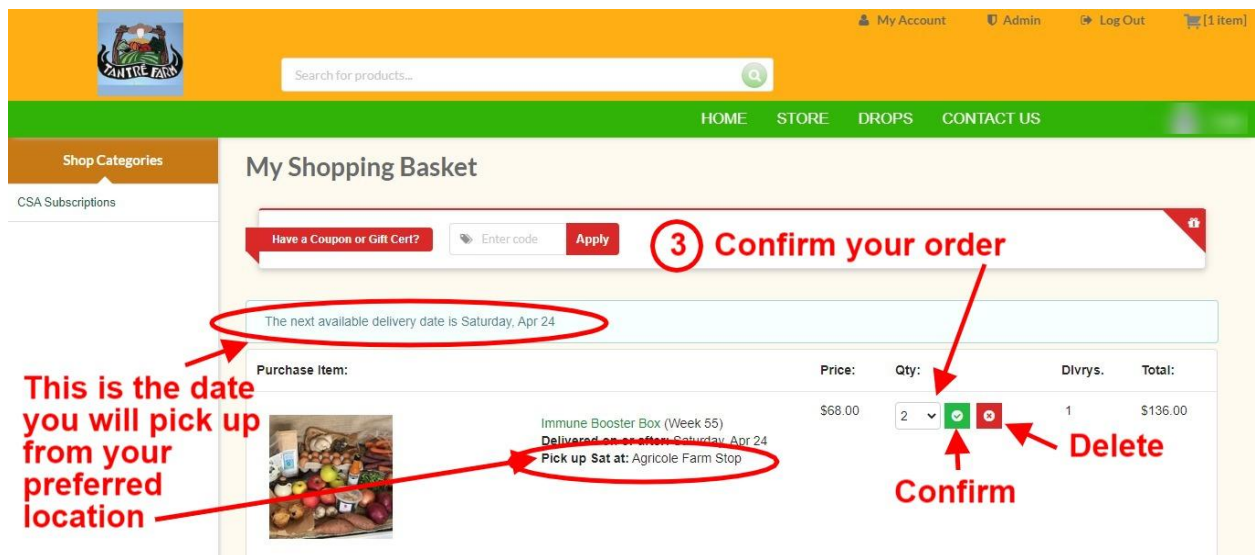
TANTRÉ FARM

Search for products...

My Account Admin Log Out [1 item]

HOME STORE DROPS CONTACT US

Shop Categories

CSA Subscriptions

My Shopping Basket

Have a Coupon or Gift Cert? Enter code Apply

3 Confirm your order

The next available delivery date is Saturday, Apr 24

This is the date you will pick up from your preferred location

| Purchase Item: | Price: | Qty: | Dlvrys. | Total: |
|---|---|---|---|---|
| Immune Booster Box (Week 55) Delivered on or after: Saturday, Apr 24 Pick up Sat at: Agricole Farm Stop | $68.00 | 2 | 1 | $136.00 |

Delete

Confirm